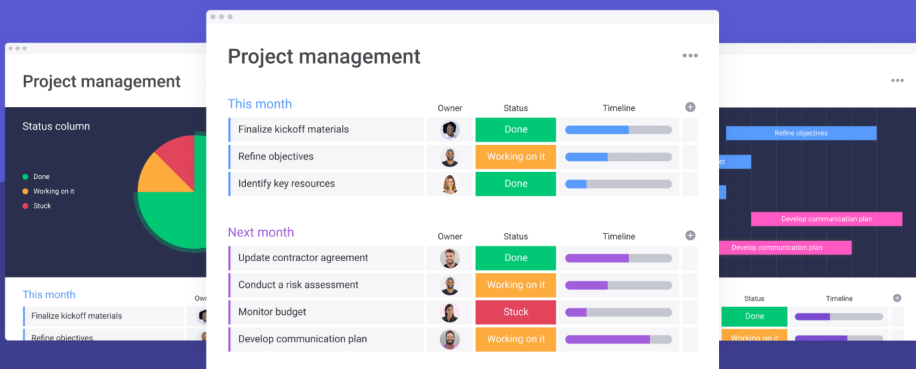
Project management

Status column

Done
Working on it
Stuck

This month

| | Owner |
|---|---|
| Finalize kickoff materials | |
| Refine objectives | |

Project management

This month

| | Owner | Status | Timeline |
|---|---|---|---|
| Finalize kickoff materials | | Done | |
| Refine objectives | | Working on it | |
| Identify key resources | | Done | |

Next month

| | Owner | Status | Timeline |
|---|---|---|---|
| Update contractor agreement | | Done | |
| Conduct a risk assessment | | Working on it | |
| Monitor budget | | Stuck | |
| Develop communication plan | | Working on it | |

Refine objectives
Develop communication plan
Develop communication plan

| Status | Timeline |
|---|---|
| Done | |
| Working on it | |